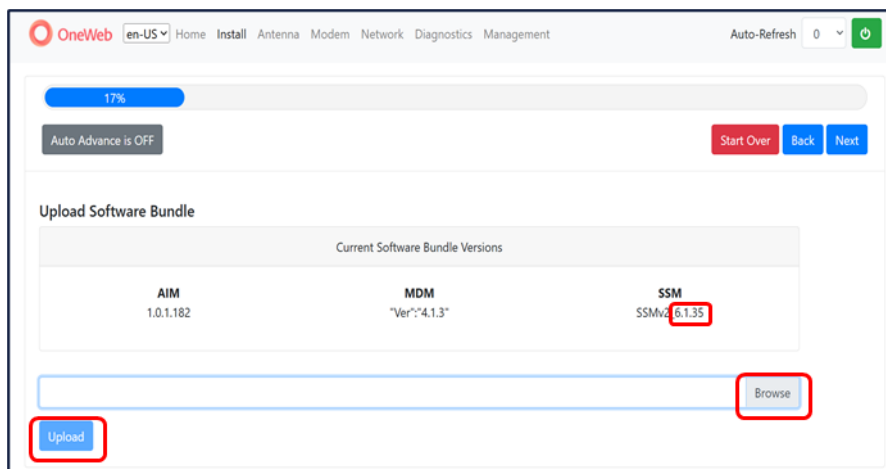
OneWeb en-US Home Install Antenna Modem Network Diagnostics Management Auto-Refresh 0

17%

Auto Advance is OFF

Start Over Back Next

Upload Software Bundle

Current Software Bundle Versions

| AIM | MDM | SSM |
|---|---|---|
| 1.0.1.182 | "Ver":"4.1.3" | SSMv2 6.1.35 |

Browse

Upload